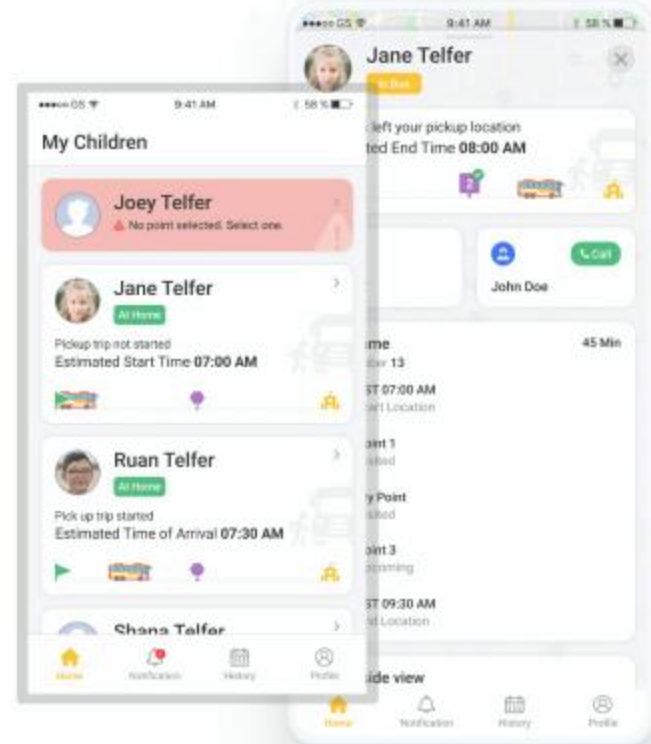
●●●●○ GS 9:41 AM 58 %

Jane Telfer

In Bus

left your pickup location

ted End Time 08:00 AM

Call

John Doe

me 45 Min

ber 13

ST 07:00 AM

art Location

oint 1

ited

y Point

ited

oint 3

oming

ST 09:30 AM

d Location

ide view

Home Notification History Profile

●●●●○ GS 9:41 AM 58 %

My Children

Joey Telfer

No point selected. Select one.

Jane Telfer

At Home

Pickup trip not started

Estimated Start Time 07:00 AM

Ruan Telfer

At Home

Pick up trip started

Estimated Time of Arrival 07:30 AM

Shana Telfer

Home Notification History Profile